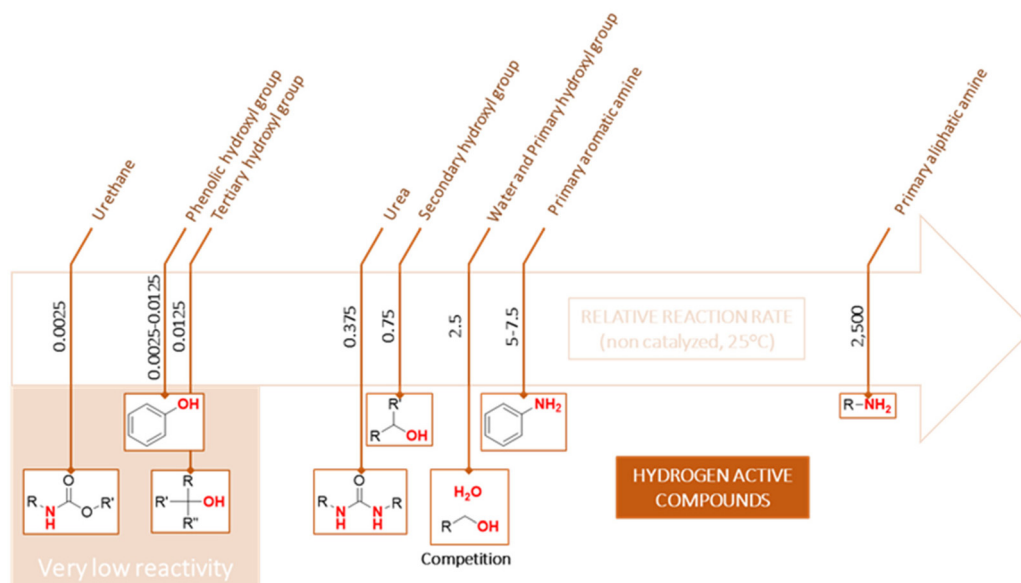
Urethane
Phenolic hydroxyl group
Tertiary hydroxyl group
Urea
Secondary hydroxyl group
Water and Primary hydroxyl group
Primary aromatic amine
Primary aliphatic amine

0.0025
0.0025-0.0125
0.0125
0.375
0.75
2.5
5-7.5
2,500

RELATIVE REACTION RATE
(non catalyzed, 25°C)

OH
R' R OH
$NH_2$
R$-NH_2$
R N H O O R'
R R' OH R"
R N H O N H R
$H_2O$
R OH

HYDROGEN ACTIVE COMPOUNDS

Competition

Very low reactivity